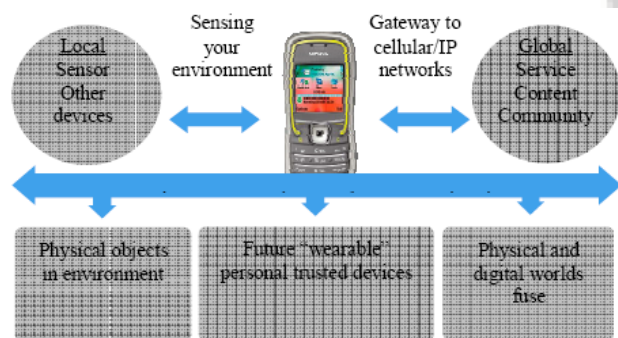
Local
Sensor
Other
devices

Sensing
your
environment

Gateway to
cellular/IP
networks

Global
Service
Content
Community

Physical objects
in environment

Future "wearable"
personal trusted devices

Physical and
digital worlds
fuse